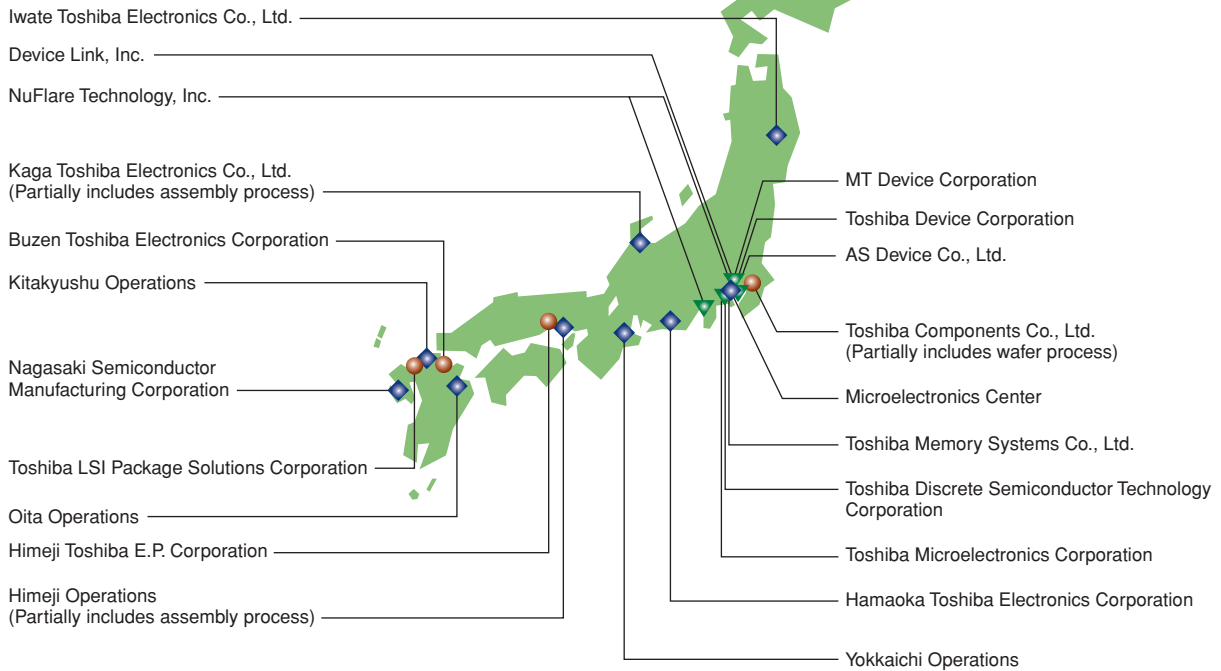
Iwate Toshiba Electronics Co., Ltd.

Device Link, Inc.

NuFlare Technology, Inc.

Kaga Toshiba Electronics Co., Ltd. (Partially includes assembly process)

Buzen Toshiba Electronics Corporation

Kitakyushu Operations

Nagasaki Semiconductor Manufacturing Corporation

Toshiba LSI Package Solutions Corporation

Oita Operations

Himeji Toshiba E.P. Corporation

Himeji Operations (Partially includes assembly process)

MT Device Corporation

Toshiba Device Corporation

AS Device Co., Ltd.

Toshiba Components Co., Ltd. (Partially includes wafer process)

Microelectronics Center

Toshiba Memory Systems Co., Ltd.

Toshiba Discrete Semiconductor Technology Corporation

Toshiba Microelectronics Corporation

Hamaoka Toshiba Electronics Corporation

Yokkaichi Operations